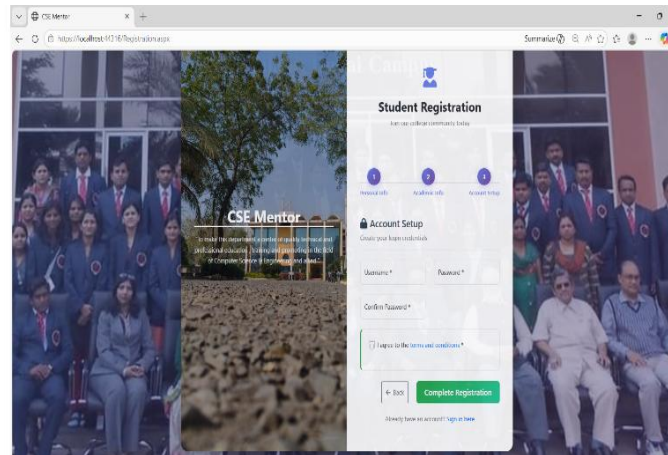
CSE Mentor
https://localhost:44316/Registration.aspx
Summarize

CSE Mentor
To make this department a centre of quality technical and professional education, training and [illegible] in the field of Computer Science & Engineering and abroad.

Student Registration
Join our college community today

1 Personal Info
2 Academic Info
3 Account Setup

Account Setup
Create your login credentials

Username *
Password *
Confirm Password *

I agree to the terms and conditions *

← Back
Complete Registration

Already have an account? Sign in here